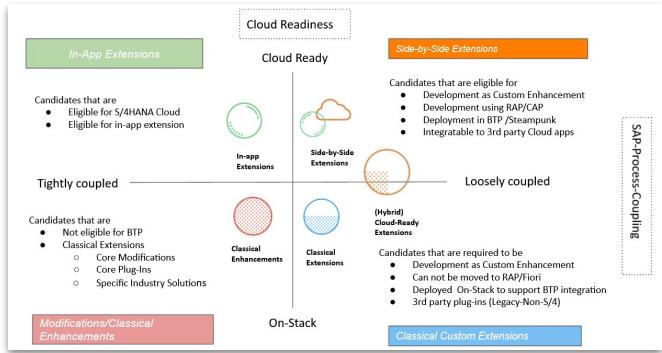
Cloud Readiness

In-App Extensions

Cloud Ready

Side-by-Side Extensions

Candidates that are eligible for
- Development as Custom Enhancement
- Development using RAP/CAP
- Deployment in BTP /Steampunk
- Integratable to 3rd party Cloud apps

Candidates that are
- Eligible for S/4HANA Cloud
- Eligible for in-app extension

In-app Extensions

Side-by-Side Extensions

SAP-Process-Coupling

Tightly coupled

Loosely coupled

(Hybrid) Cloud-Ready Extensions

Candidates that are
- Not eligible for BTP
- Classical Extensions
  - Core Modifications
  - Core Plug-Ins
  - Specific Industry Solutions

Classical Enhancements

Classical Extensions

Candidates that are required to be
- Development as Custom Enhancement
- Can not be moved to RAP/Fiori
- Deployed On-Stack to support BTP integration
- 3rd party plug-ins (Legacy-Non-S/4)

Modifications/Classical Enhancements

On-Stack

Classical Custom Extensions